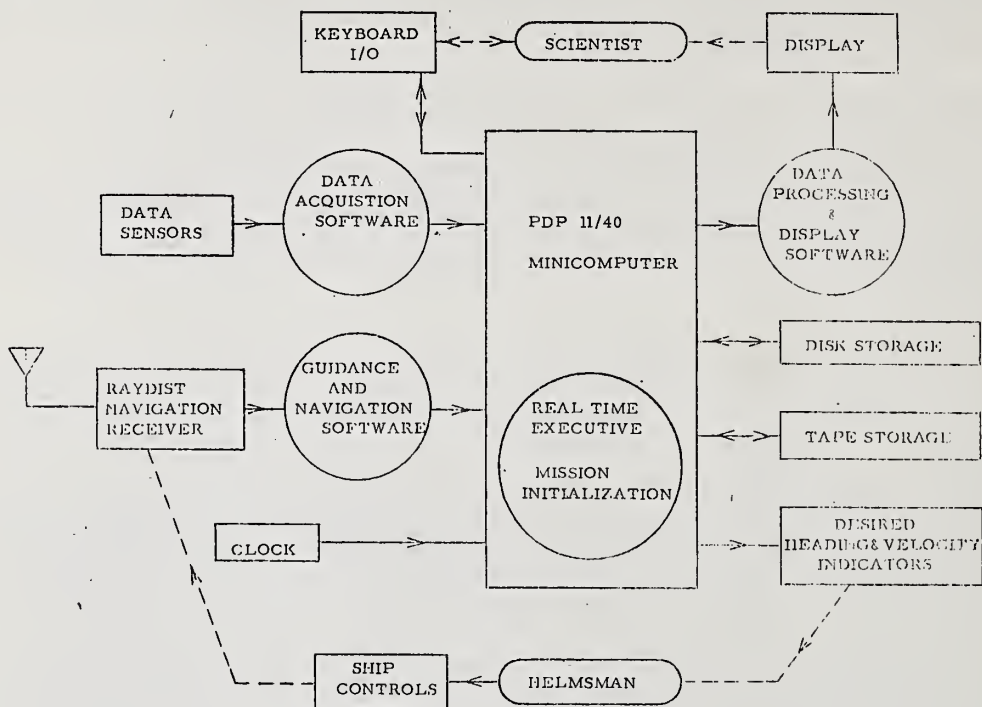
KEYBOARD I/O

SCIENTIST

DISPLAY

DATA ACQUISTION SOFTWARE

DATA SENSORS

PDP 11/40

MINICOMPUTER

DATA PROCESSING & DISPLAY SOFTWARE

DISK STORAGE

RAYDIST NAVIGATION RECEIVER

GUIDANCE AND NAVIGATION SOFTWARE

REAL TIME EXECUTIVE

MISSION INITIALIZATION

TAPE STORAGE

CLOCK

DESIRED HEADING& VELOCITY INDICATORS

SHIP CONTROLS

HELMSMAN